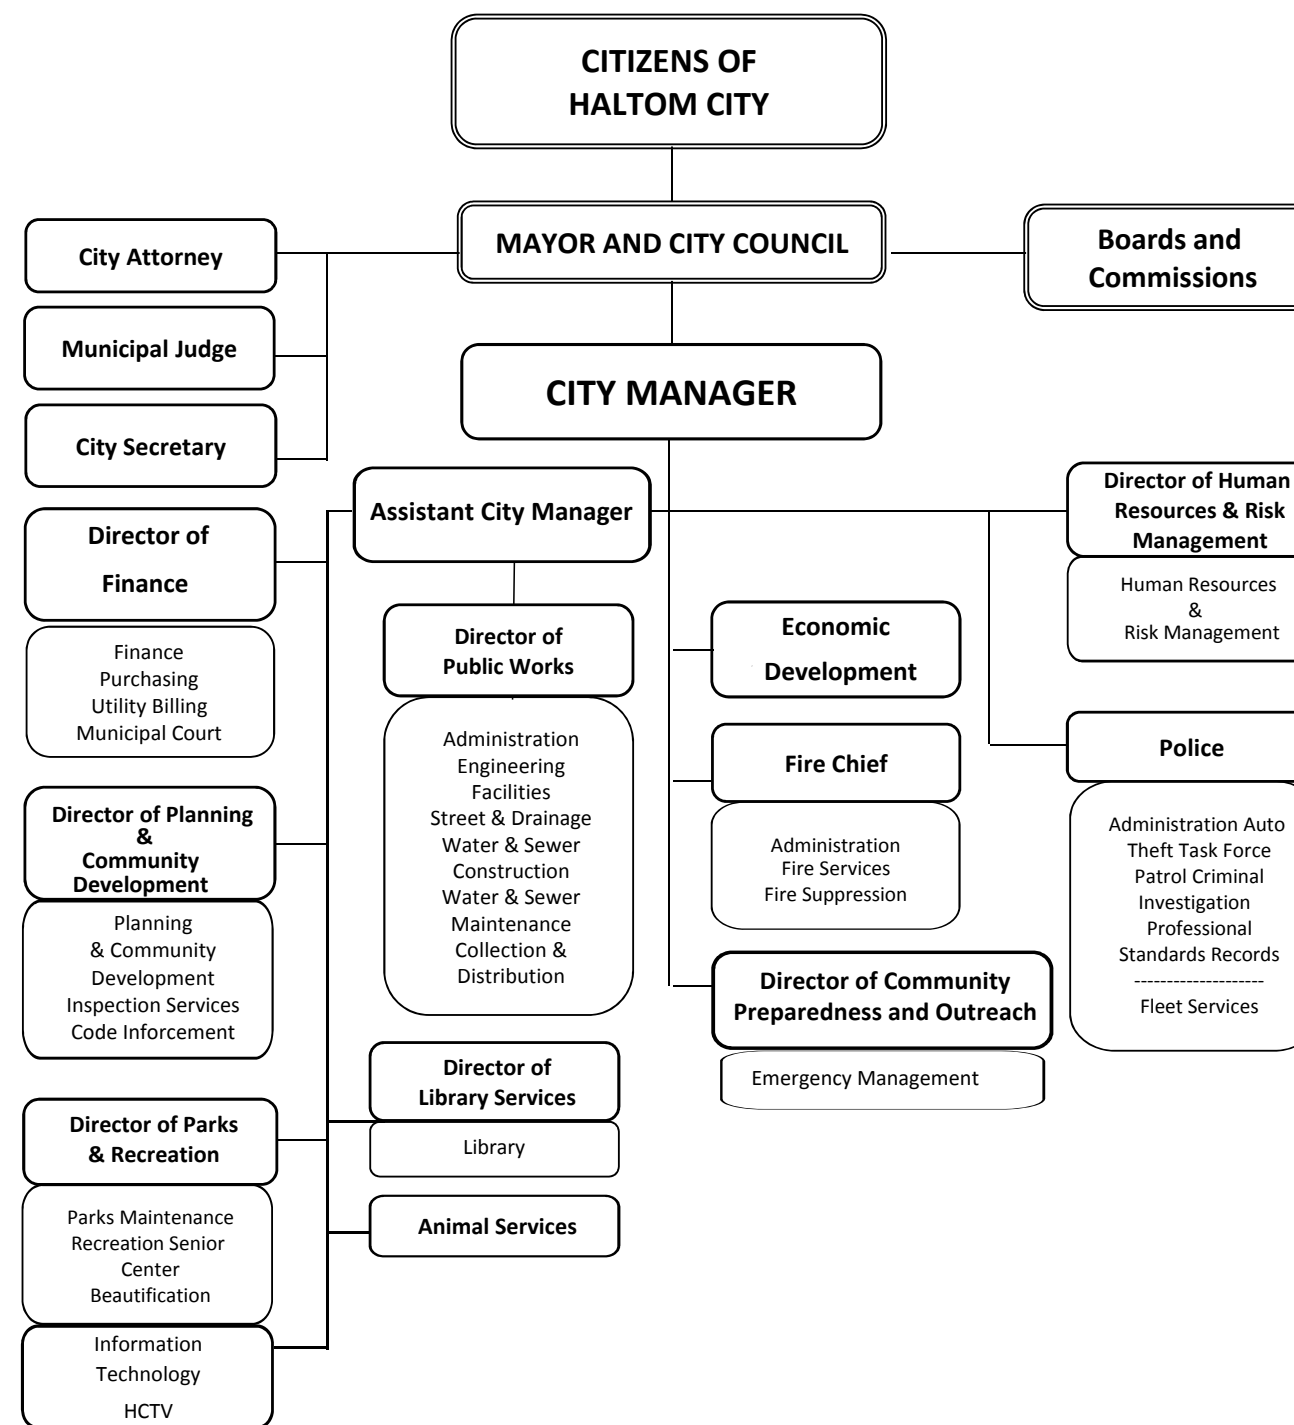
CITIZENS OF HALTOM CITY

City Attorney

MAYOR AND CITY COUNCIL

Boards and Commissions

Municipal Judge

CITY MANAGER

City Secretary

Assistant City Manager

Director of Human Resources & Risk Management

Human Resources & Risk Management

Director of Finance

Finance
Purchasing
Utility Billing
Municipal Court

Director of Public Works

Administration
Engineering
Facilities
Street & Drainage
Water & Sewer Construction
Water & Sewer Maintenance
Collection & Distribution

Economic Development

Police

Administration Auto Theft Task Force
Patrol Criminal Investigation
Professional Standards Records
--------------------
Fleet Services

Fire Chief

Administration
Fire Services
Fire Suppression

Director of Planning & Community Development

Planning & Community Development
Inspection Services
Code Inforcement

Director of Community Preparedness and Outreach

Emergency Management

Director of Library Services

Library

Director of Parks & Recreation

Parks Maintenance
Recreation Senior Center
Beautification

Animal Services

Information Technology
HCTV